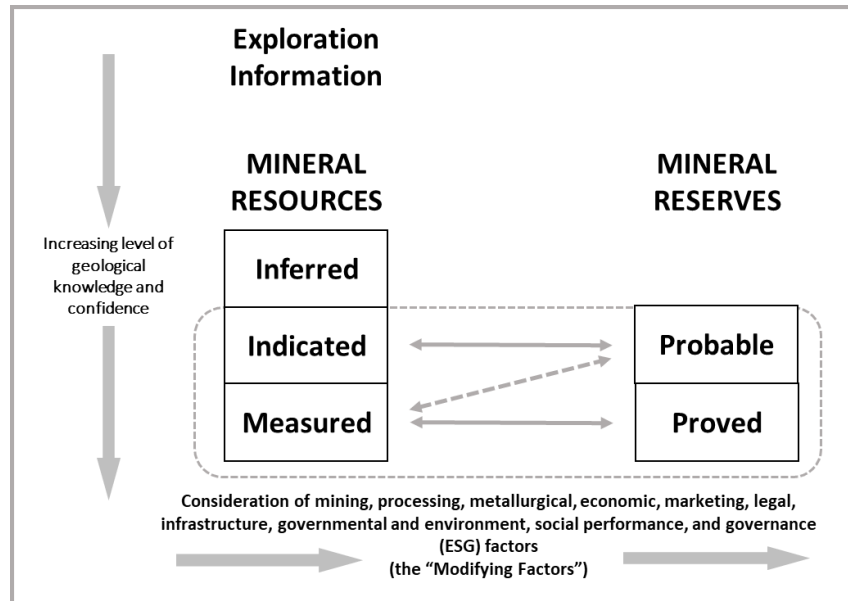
Exploration Information

MINERAL RESOURCES

MINERAL RESERVES

Increasing level of geological knowledge and confidence

Inferred

Indicated

Measured

Probable

Proved

Consideration of mining, processing, metallurgical, economic, marketing, legal, infrastructure, governmental and environment, social performance, and governance (ESG) factors
(the "Modifying Factors")